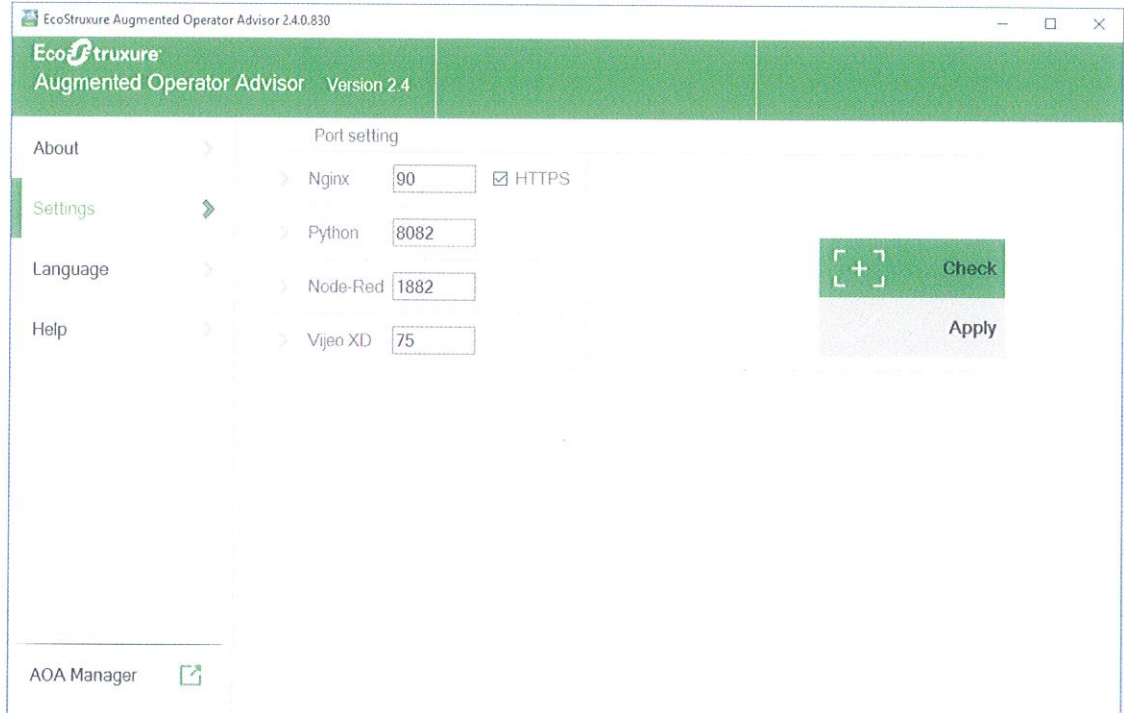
EcoStruxure Augmented Operator Advisor 2.4.0.830

EcoStruxure
Augmented Operator Advisor Version 2.4

About
Settings
Language
Help

Port setting

Nginx 90 ☑ HTTPS
Python 8082
Node-Red 1882
Vijeo XD 75

Check
Apply

AOA Manager